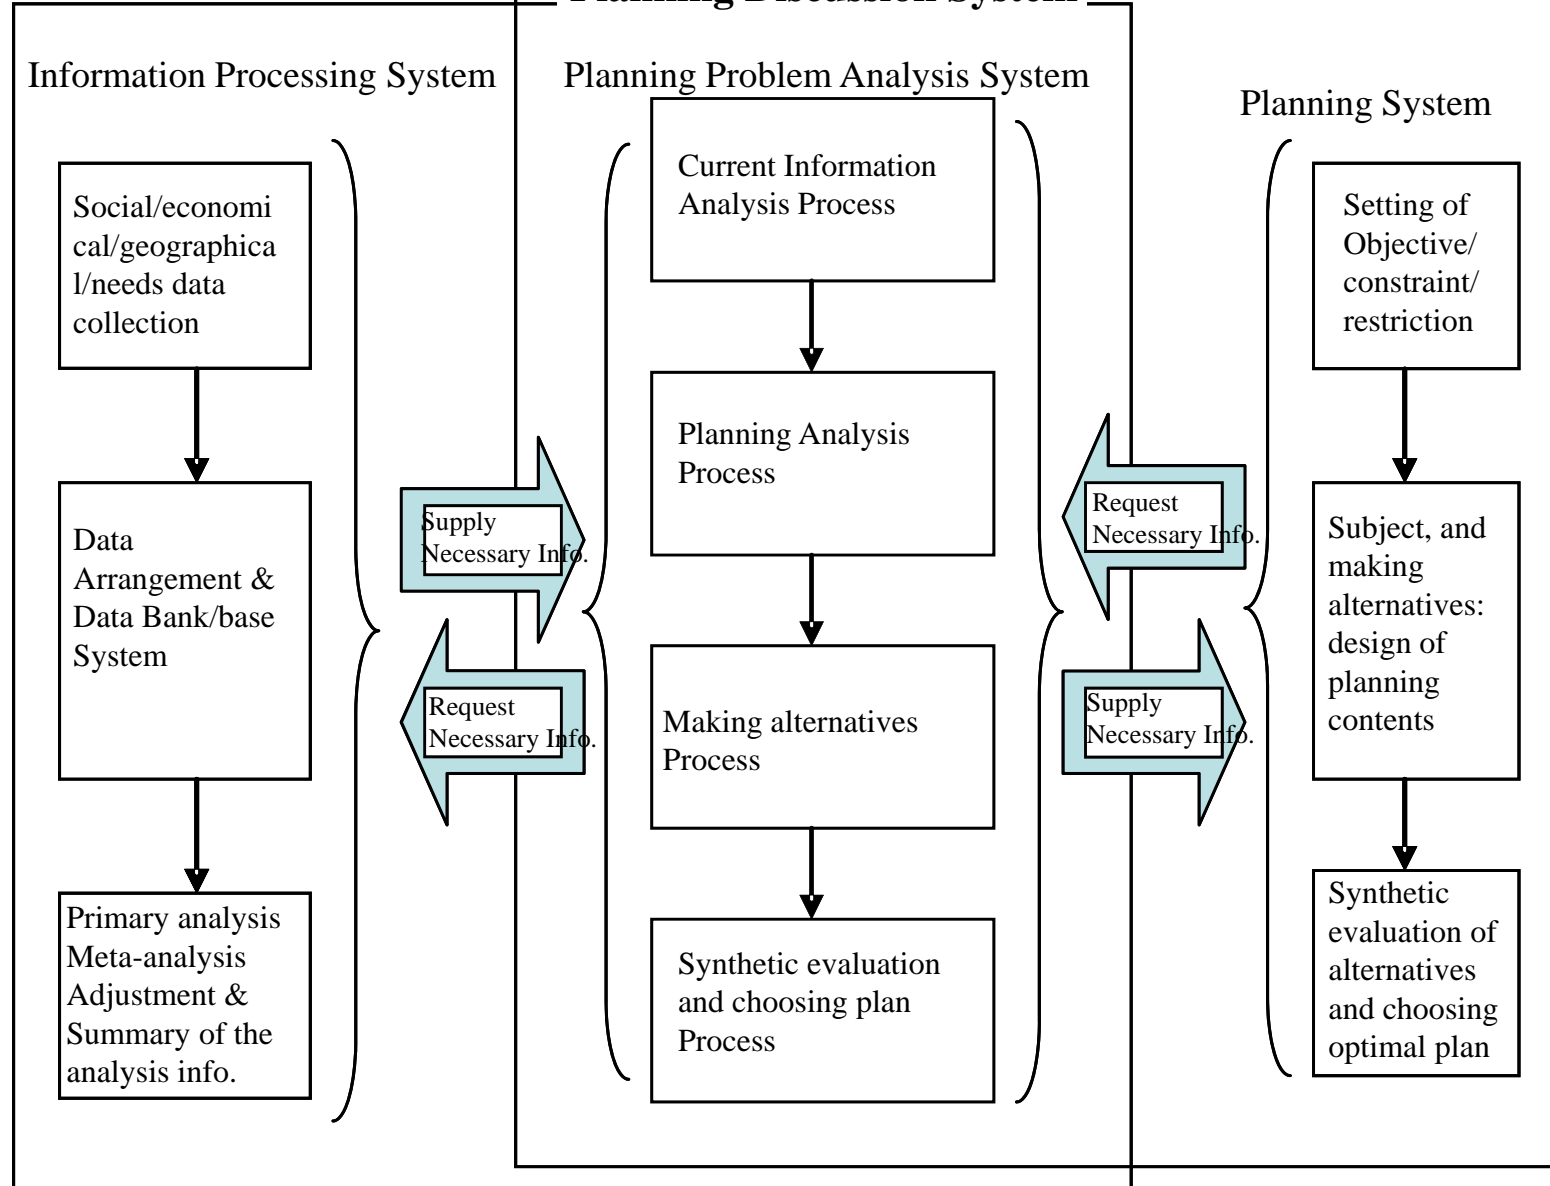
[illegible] Planning Discussion System

Information Processing System

Social/economical/geographical/needs data collection

Data Arrangement & Data Bank/base System

Primary analysis Meta-analysis Adjustment & Summary of the analysis info.

Supply Necessary Info.

Request Necessary Info.

Planning Problem Analysis System

Current Information Analysis Process

Planning Analysis Process

Making alternatives Process

Synthetic evaluation and choosing plan Process

Request Necessary Info.

Supply Necessary Info.

Planning System

Setting of Objective/ constraint/ restriction

Subject, and making alternatives: design of planning contents

Synthetic evaluation of alternatives and choosing optimal plan